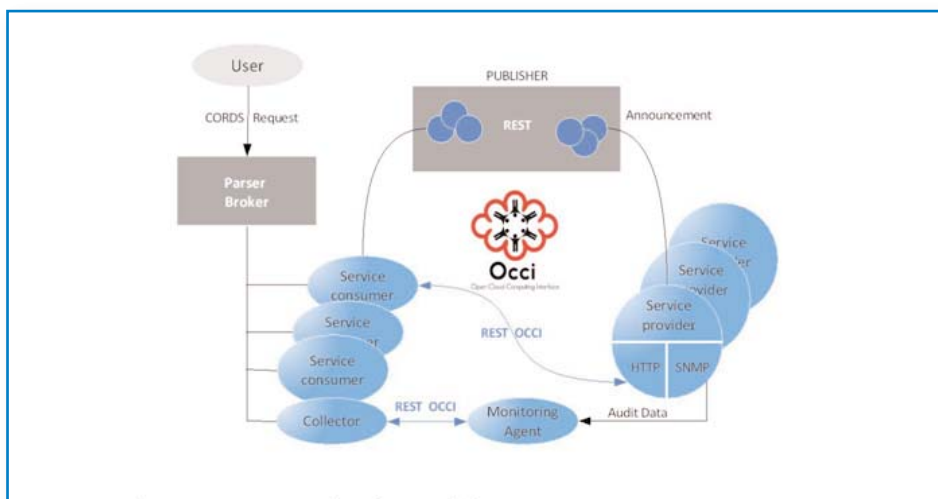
User

CORDS Request

Parser Broker

PUBLISHER

REST

Announcement

Occi
Open Cloud Computing Interface

Service consumer

Service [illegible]

Service consumer

Collector

REST OCCI

REST OCCI

Monitoring Agent

Audit Data

Service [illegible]

Service provider

Service provider

HTTP

SNMP